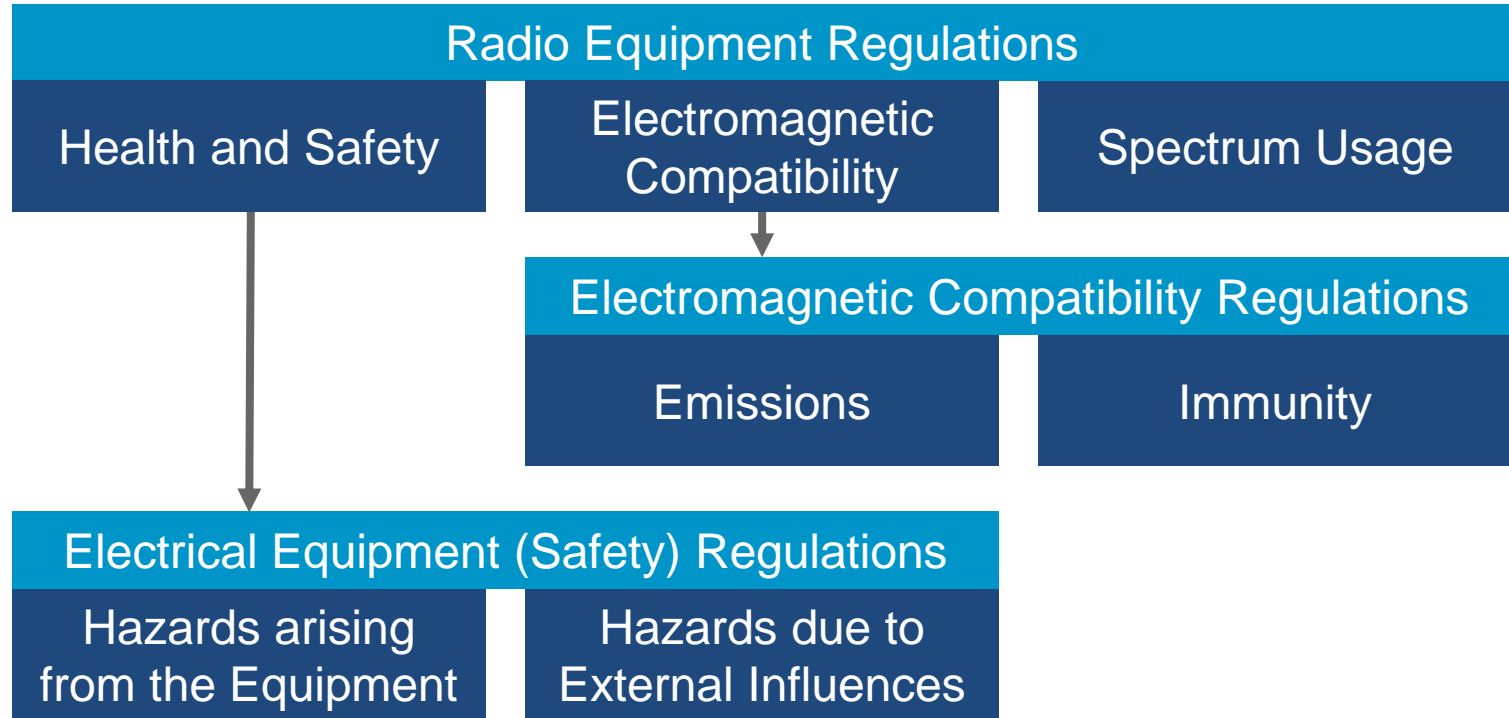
Radio Equipment Regulations

Health and Safety

Electromagnetic Compatibility

Spectrum Usage

Electromagnetic Compatibility Regulations

Emissions

Immunity

Electrical Equipment (Safety) Regulations

Hazards arising from the Equipment

Hazards due to External Influences